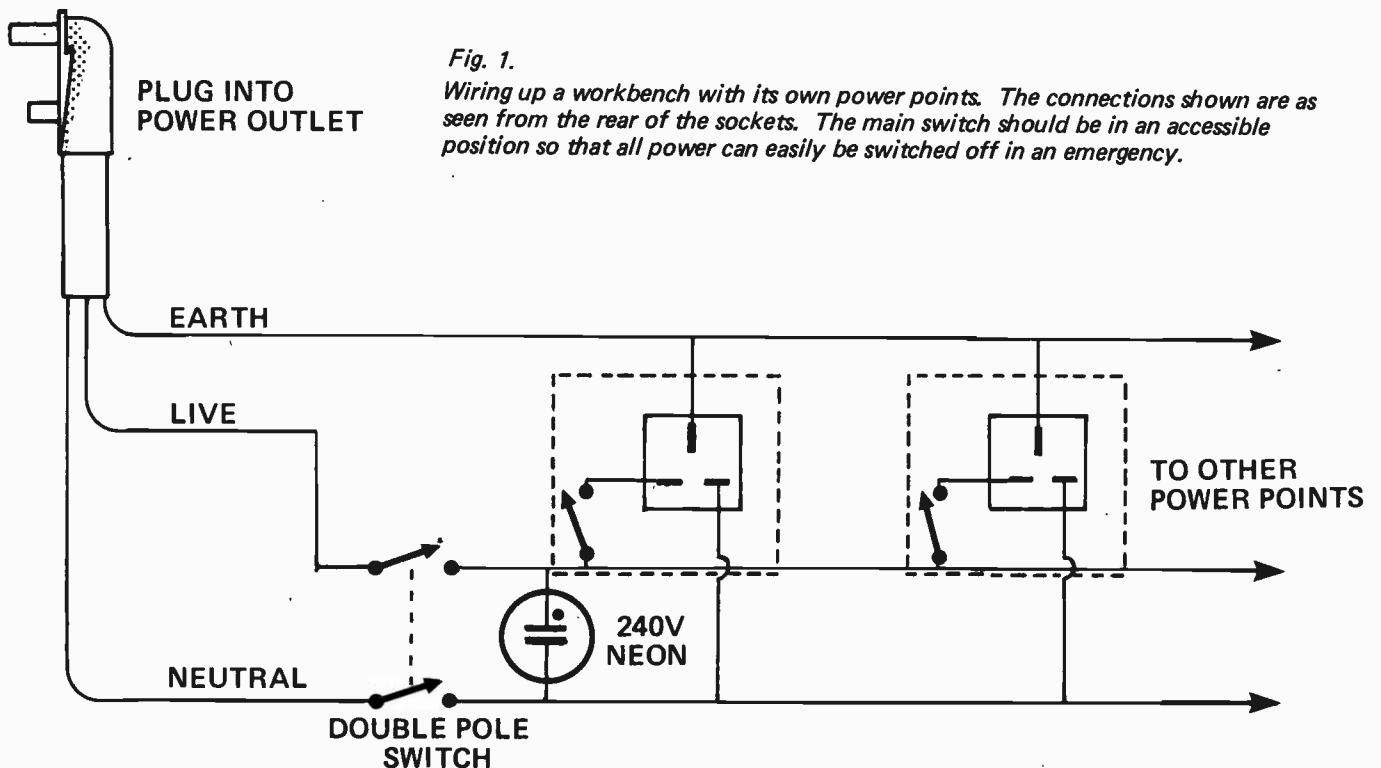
PLUG INTO POWER OUTLET

Fig. 1.
Wiring up a workbench with its own power points. The connections shown are as seen from the rear of the sockets. The main switch should be in an accessible position so that all power can easily be switched off in an emergency.

EARTH

LIVE

TO OTHER POWER POINTS

240V NEON

NEUTRAL

DOUBLE POLE SWITCH